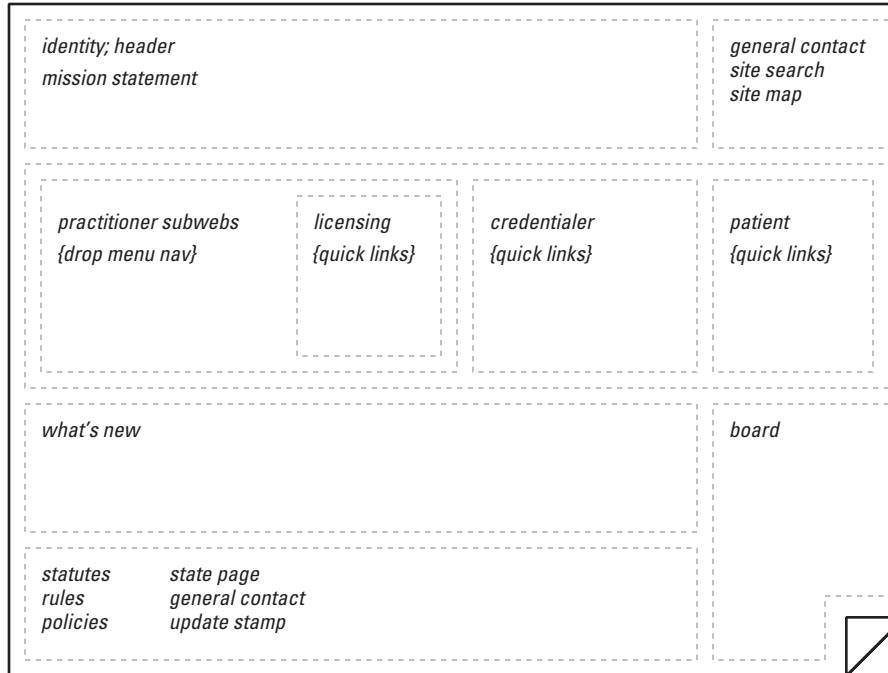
identity; header
mission statement

general contact
site search
site map

practitioner subwebs
{drop menu nav}

licensing
{quick links}

credentialer
{quick links}

patient
{quick links}

what's new

board

statutes
rules
policies

state page
general contact
update stamp